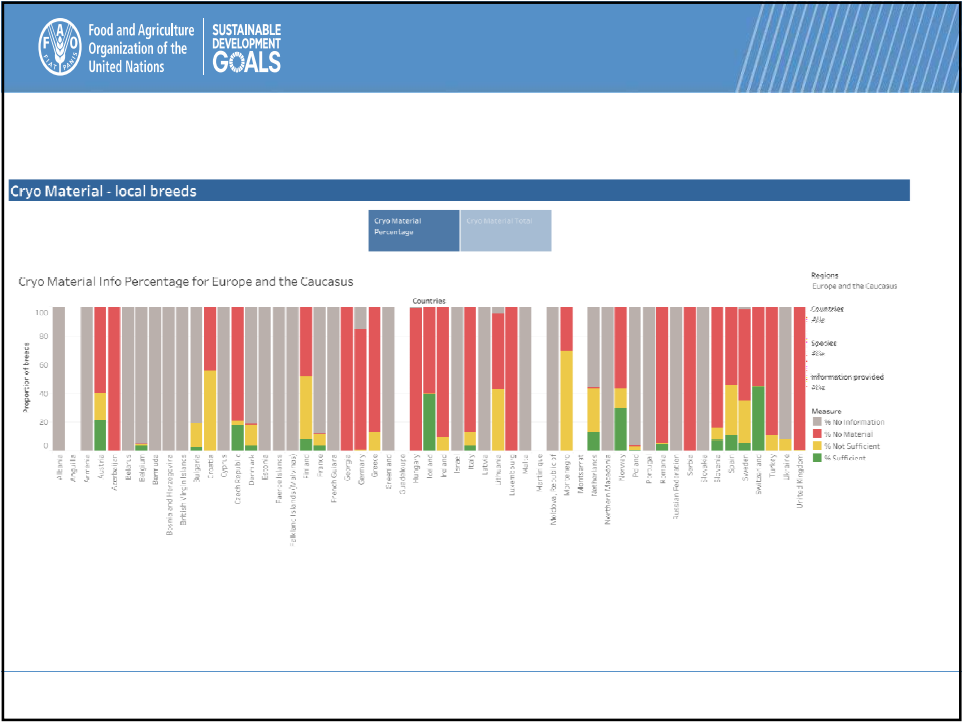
Food and Agriculture Organization of the United Nations

SUSTAINABLE DEVELOPMENT GOALS

Cryo Material - local breeds

Cryo Material Percentage

Cryo Material Total

Cryo Material Info Percentage for Europe and the Caucasus

Countries

Proportion of breeds

100
80
60
40
20
0

Albania
Anguilla
Armenia
Austria
Azerbaijan
Belarus
Belgium
Bermuda
Bosnia and Herzegovina
British Virgin Islands
Bulgaria
Croatia
Cyprus
Czech Republic
Denmark
Estonia
Faeroe Islands
Falkland Islands (Malvinas)
Finland
France
French Guiana
Georgia
Germany
Greece
Greenland
Guadeloupe
Hungary
Iceland
Ireland
Israel
Italy
Latvia
Lithuania
Luxembourg
Malta
Martinique
Moldova, Republic of
Montenegro
Montserrat
Netherlands
Northern Macedonia
Norway
Poland
Portugal
Romania
Russian Federation
Serbia
Slovakia
Slovenia
Spain
Sweden
Switzerland
Turkey
Ukraine
United Kingdom

Regions
Europe and the Caucasus

Countries
Alle

Species
Alle

Information provided
Alle

Measure
% No Information
% No Material
% Not Sufficient
% Sufficient